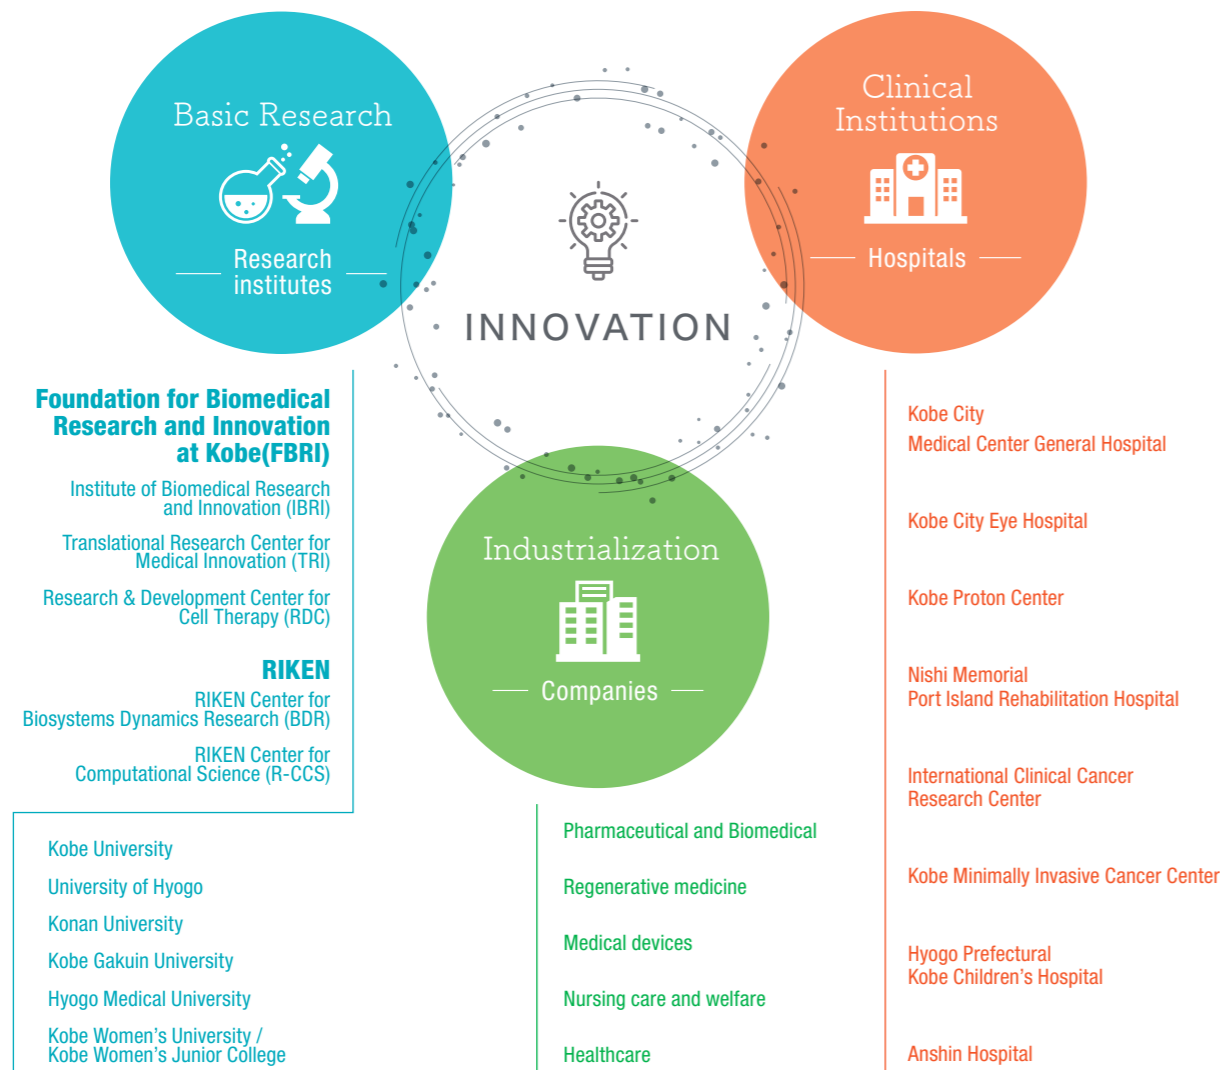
Basic Research

Research institutes

INNOVATION

Clinical Institutions

Hospitals

Industrialization

Companies

Foundation for Biomedical Research and Innovation at Kobe(FBRI)

Institute of Biomedical Research and Innovation (IBRI)

Translational Research Center for Medical Innovation (TRI)

Research & Development Center for Cell Therapy (RDC)

RIKEN

RIKEN Center for Biosystems Dynamics Research (BDR)

RIKEN Center for Computational Science (R-CCS)

Kobe University

University of Hyogo

Konan University

Kobe Gakuin University

Hyogo Medical University

Kobe Women's University / Kobe Women's Junior College

Pharmaceutical and Biomedical

Regenerative medicine

Medical devices

Nursing care and welfare

Healthcare

Kobe City Medical Center General Hospital

Kobe City Eye Hospital

Kobe Proton Center

Nishi Memorial Port Island Rehabilitation Hospital

International Clinical Cancer Research Center

Kobe Minimally Invasive Cancer Center

Hyogo Prefectural Kobe Children's Hospital

Anshin Hospital